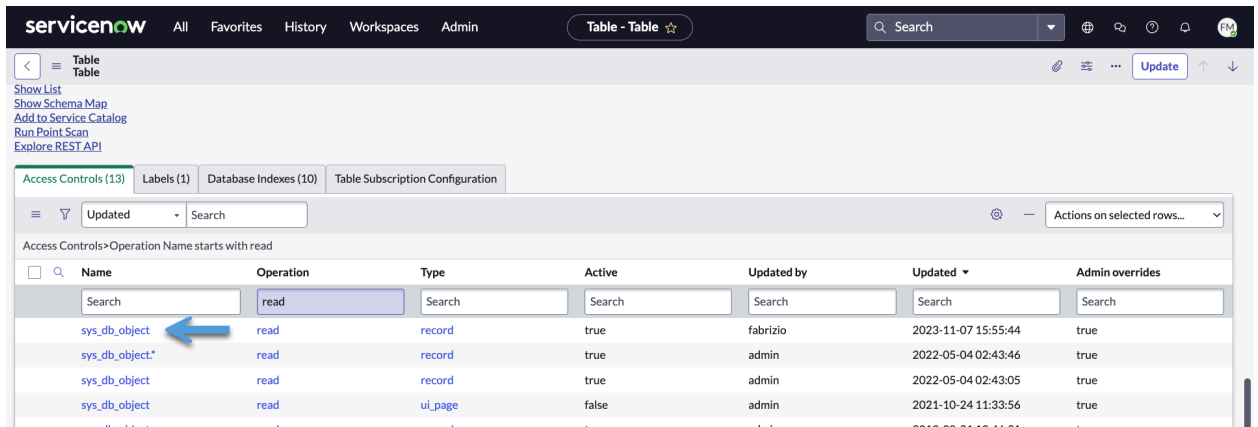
servicenow All Favorites History Workspaces Admin

Table - Table ☆

Search

FM

Table
Table

Update

Show List
Show Schema Map
Add to Service Catalog
Run Point Scan
Explore REST API

Access Controls (13) | Labels (1) | Database Indexes (10) | Table Subscription Configuration

Updated | Search

Actions on selected rows...

Access Controls>Operation Name starts with read

| Name | Operation | Type | Active | Updated by | Updated ▼ | Admin overrides |
|---|---|---|---|---|---|---|
| Search | read | Search | Search | Search | Search | Search |
| sys_db_object | read | record | true | fabrizio | 2023-11-07 15:55:44 | true |
| sys_db_object.* | read | record | true | admin | 2022-05-04 02:43:46 | true |
| sys_db_object | read | record | true | admin | 2022-05-04 02:43:05 | true |
| sys_db_object | read | ui_page | false | admin | 2021-10-24 11:33:56 | true |
| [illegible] | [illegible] | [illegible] | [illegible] | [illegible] | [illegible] | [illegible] |